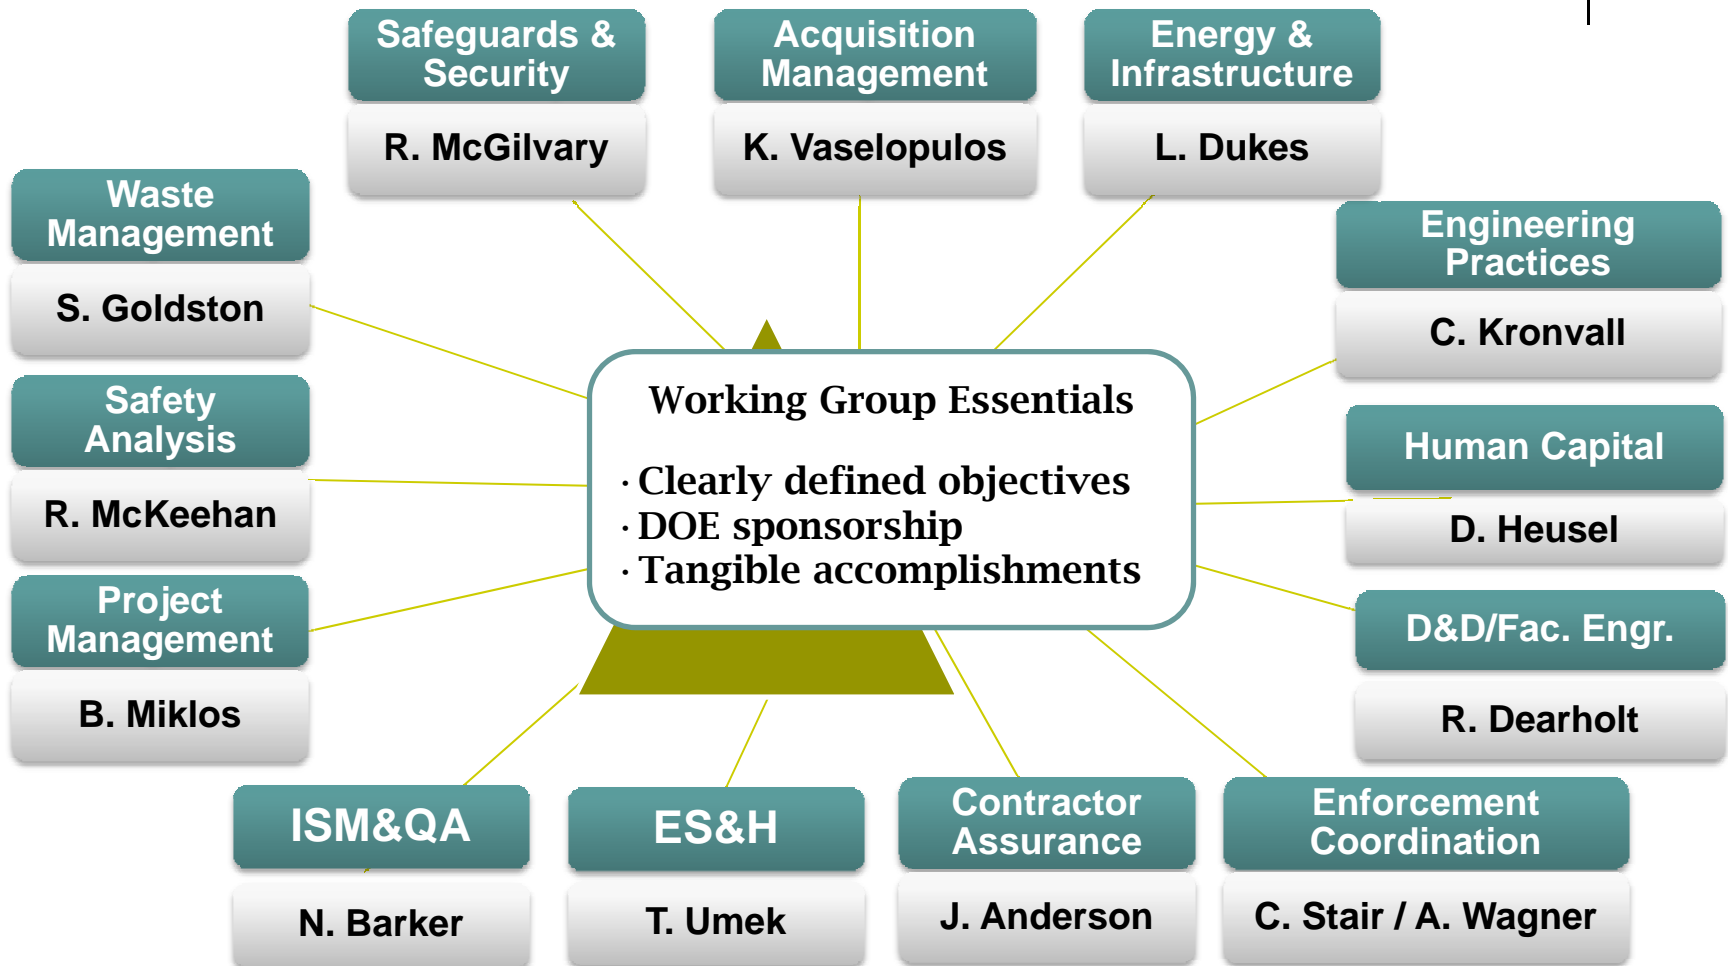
Safeguards & Security

R. McGilvary

Acquisition Management

K. Vaselopulos

Energy & Infrastructure

L. Dukes

Waste Management

S. Goldston

Engineering Practices

C. Kronvall

Safety Analysis

R. McKeehan

Working Group Essentials

· Clearly defined objectives
· DOE sponsorship
· Tangible accomplishments

Human Capital

D. Heusel

Project Management

B. Miklos

D&D/Fac. Engr.

R. Dearholt

ISM&QA

N. Barker

ES&H

T. Umek

Contractor Assurance

J. Anderson

Enforcement Coordination

C. Stair / A. Wagner